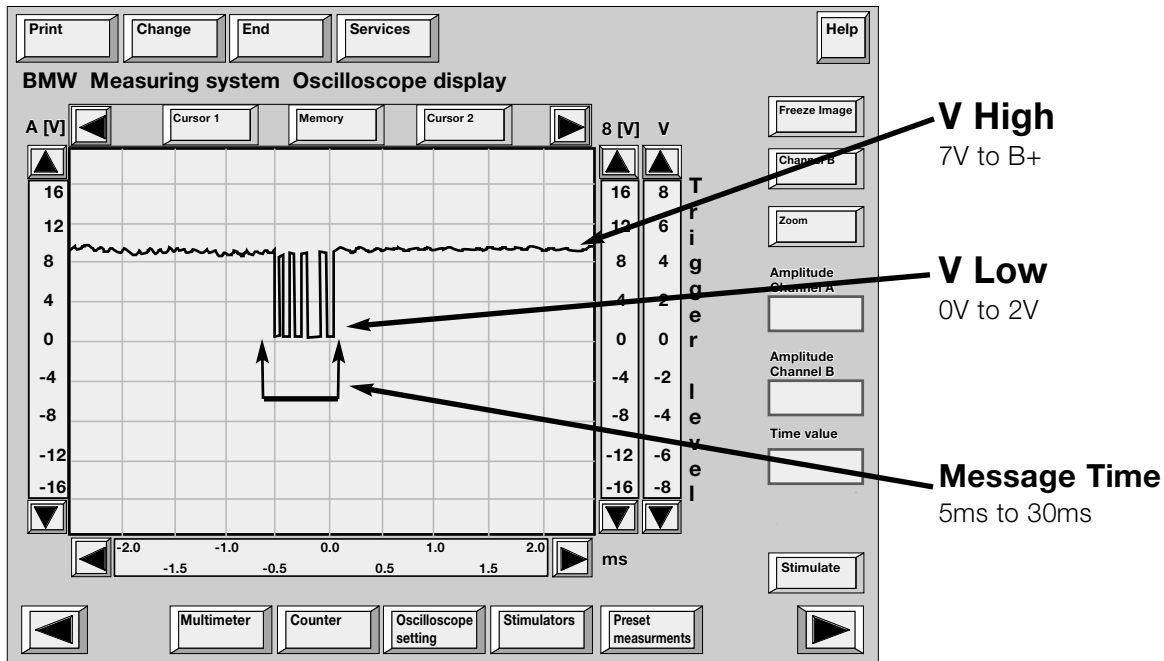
Print | Change | End | Services | Help

BMW Measuring system Oscilloscope display

A [V] | Cursor 1 | Memory | Cursor 2 | 8 [V] | V

Freeze Image

Channel B

Zoom

16
12
8
4
0
-4
-8
-12
-16

16
12
8
4
0
-4
-8
-12
-16

8
6
4
2
0
-2
-4
-6
-8

Trigger level

Amplitude Channel A

Amplitude Channel B

Time value

-2.0 -1.0 0.0 1.0 2.0
-1.5 -0.5 0.5 1.5
ms

Stimulate

Multimeter | Counter | Oscilloscope setting | Stimulators | Preset measurments

**V High**
7V to B+

**V Low**
0V to 2V

**Message Time**
5ms to 30ms